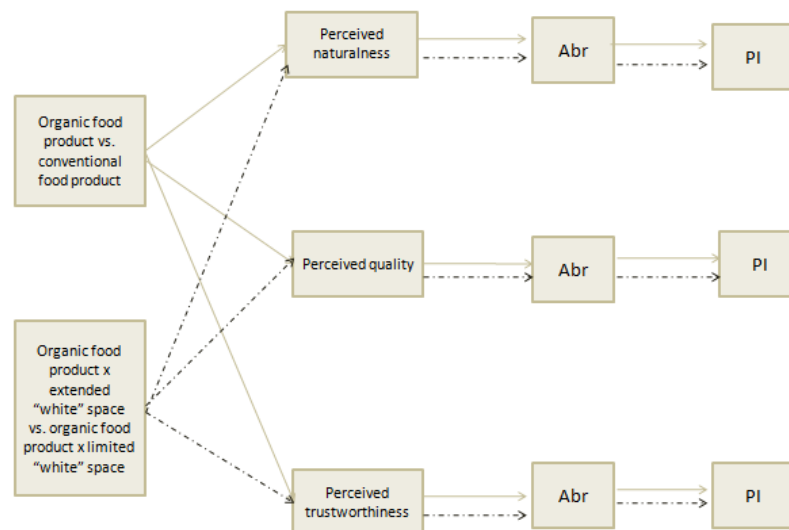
Organic food product vs. conventional food product

Organic food product x extended “white” space vs. organic food product x limited “white” space

Perceived naturalness

Abr

PI

Perceived quality

Abr

PI

Perceived trustworthiness

Abr

PI